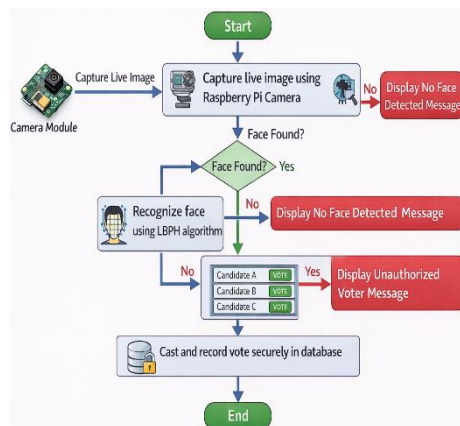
Start

Capture Live Image

Camera Module

Capture live image using Raspberry Pi Camera

No

Display No Face Detected Message

Face Found?

Face Found?

Yes

Recognize face using LBPH algorithm

No

Display No Face Detected Message

No

Candidate A VOTE
Candidate B VOTE
Candidate C VOTE

Yes

Display Unauthorized Voter Message

Cast and record vote securely in database

End